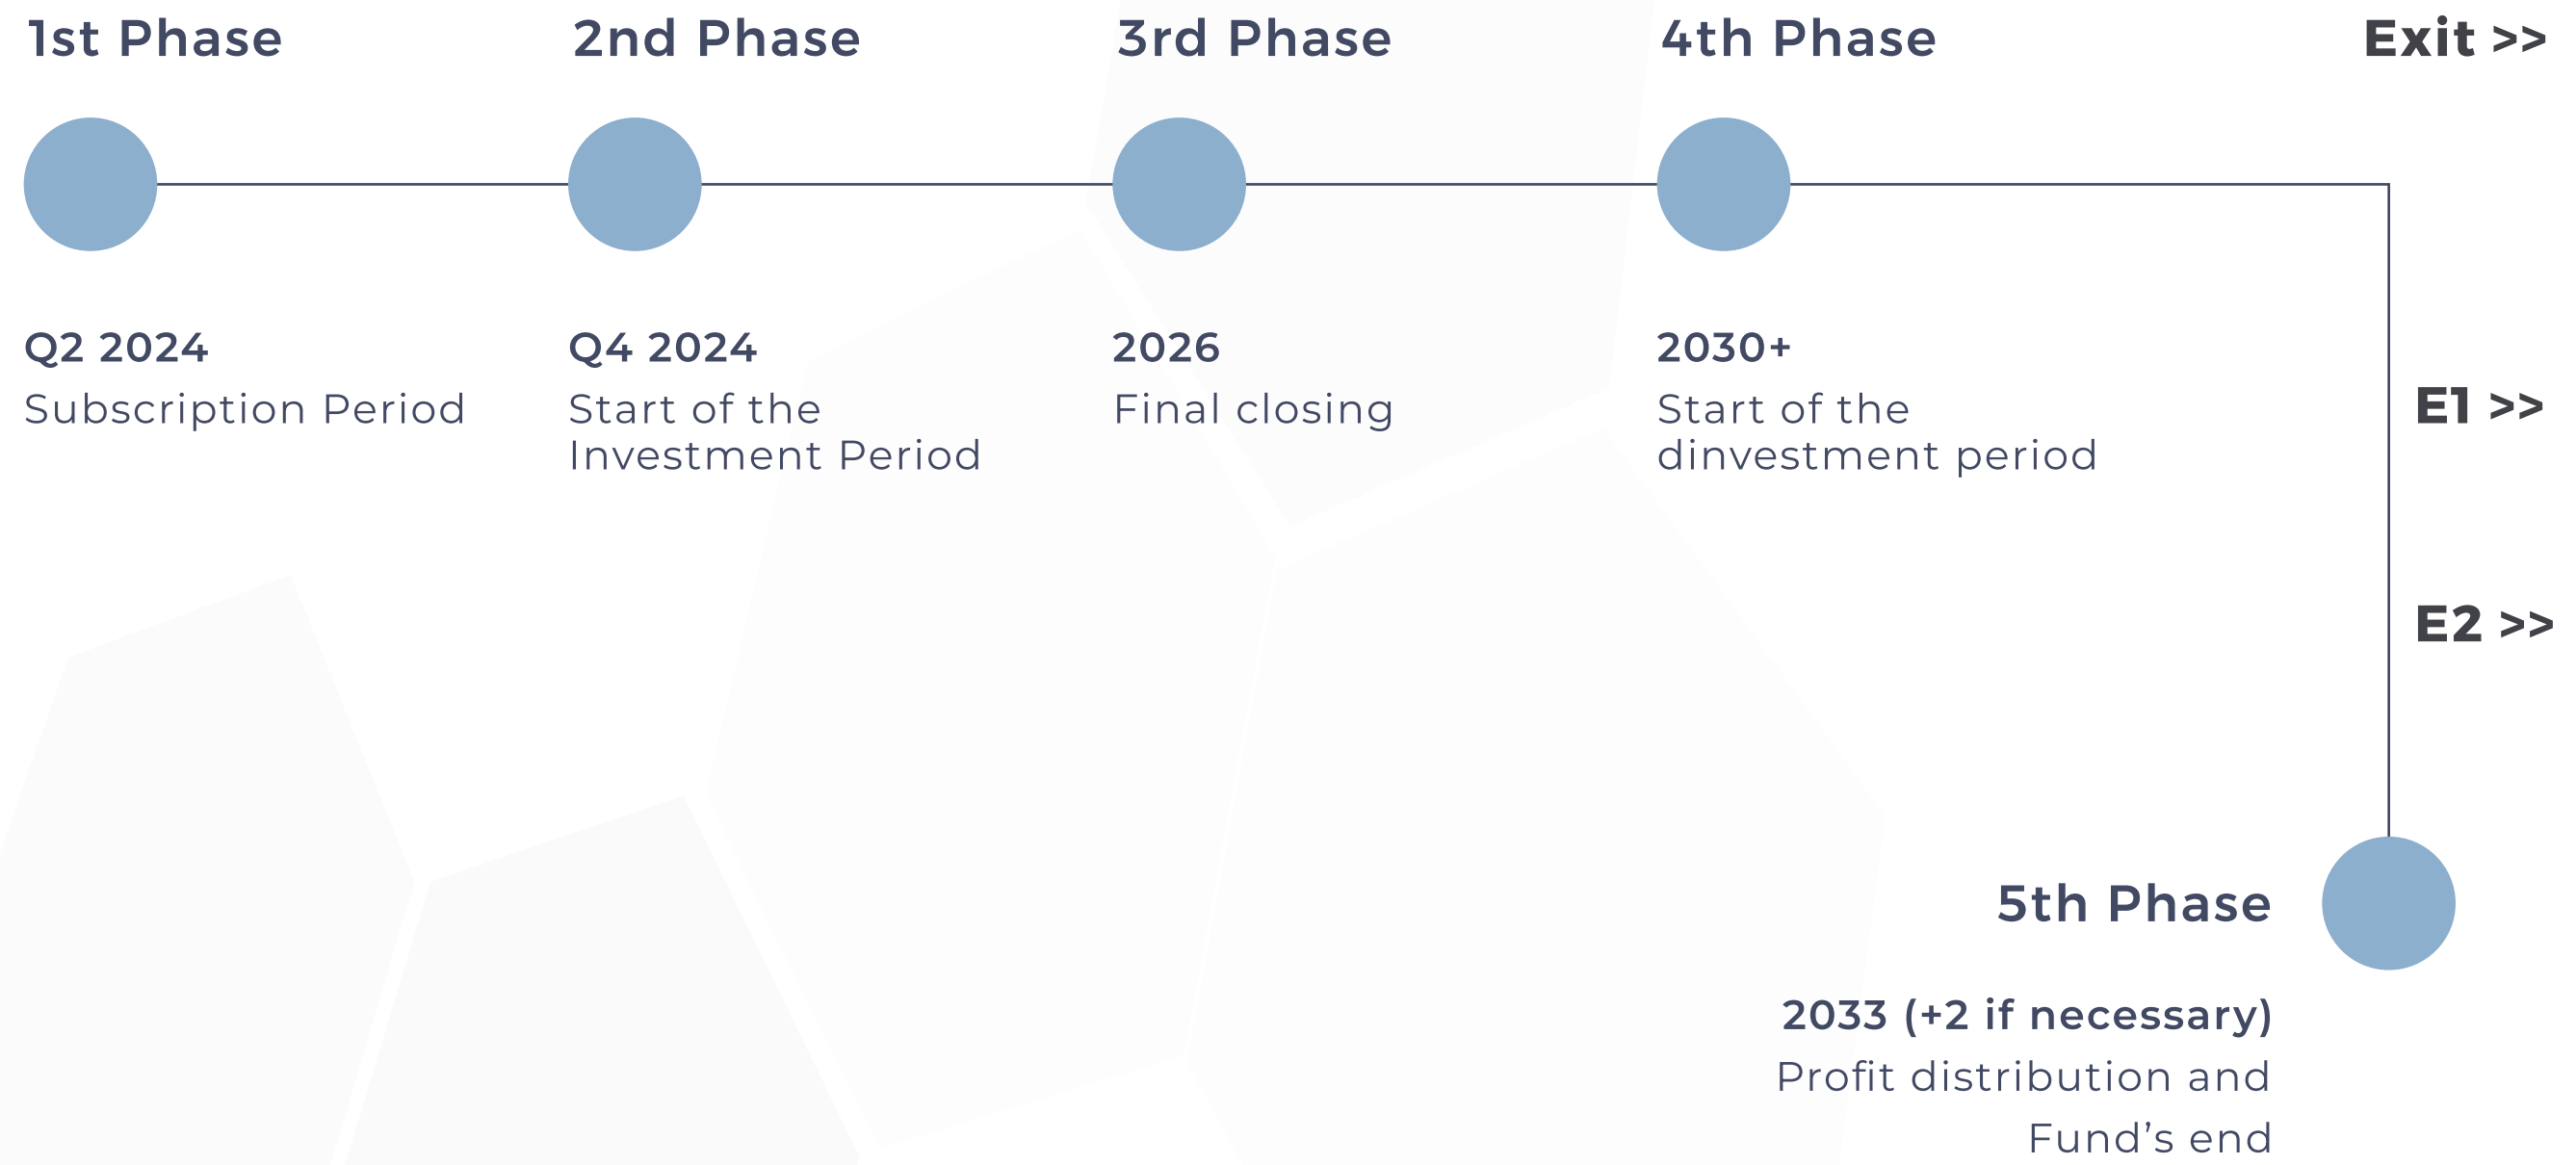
1st Phase

2nd Phase

3rd Phase

4th Phase

Exit >>

Q2 2024
Subscription Period

Q4 2024
Start of the Investment Period

2026
Final closing

2030+
Start of the dinvestment period

E1 >>

E2 >>

5th Phase

2033 (+2 if necessary)
Profit distribution and Fund’s end